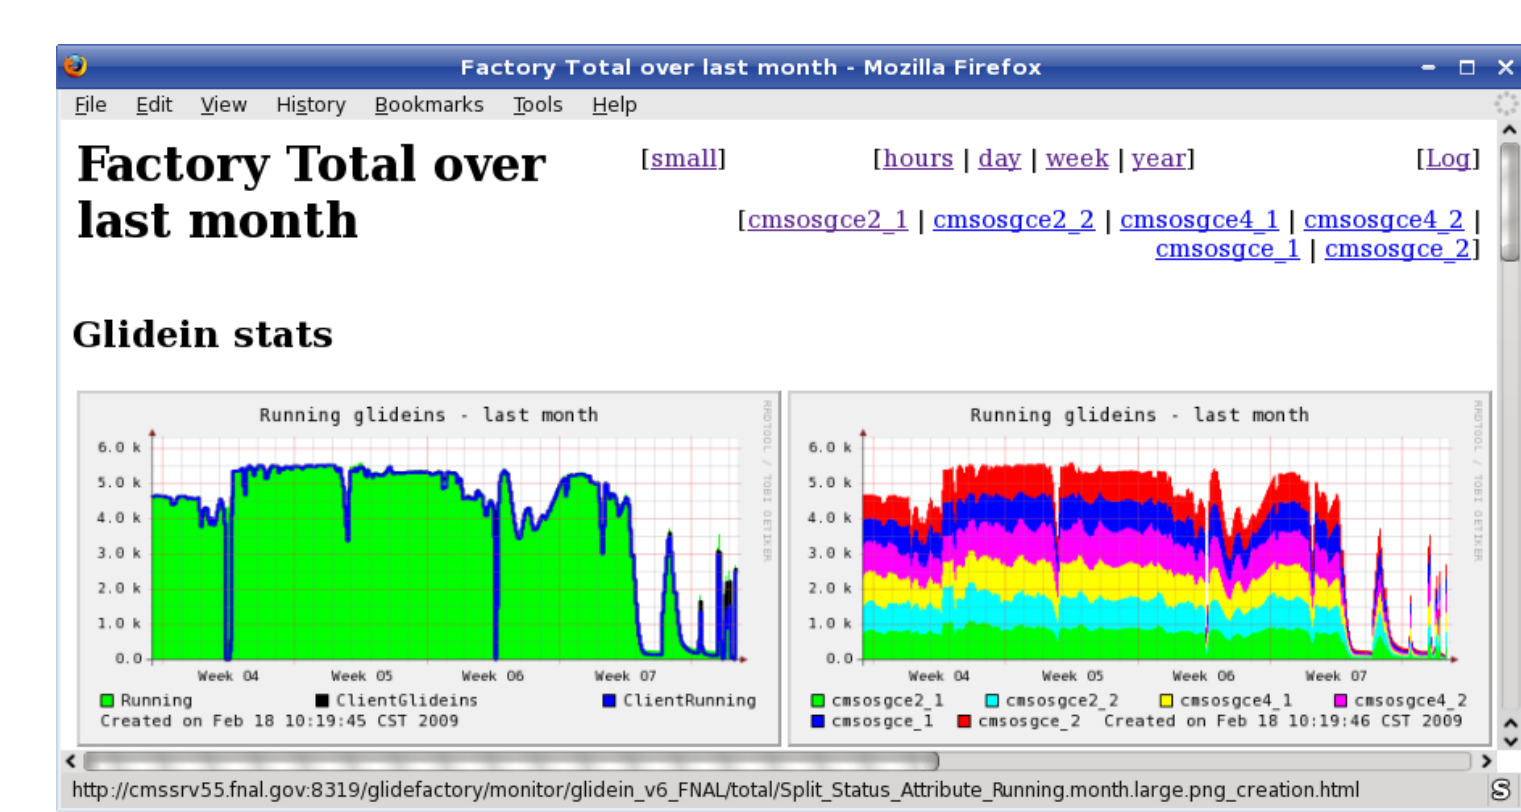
Factory Total over last month - Mozilla Firefox

File Edit View History Bookmarks Tools Help

# Factory Total over last month

[small] [hours | day | week | year] [Log]

[cmsosgce2_1 | cmsosgce2_2 | cmsosgce4_1 | cmsosgce4_2 | cmsosgce_1 | cmsosgce_2]

## Glidein stats

Running glideins - last month

6.0 k
5.0 k
4.0 k
3.0 k
2.0 k
1.0 k
0.0

Week 04 Week 05 Week 06 Week 07

RRDTOOL / TOBI OETIKER

Running ClientGlideins ClientRunning
Created on Feb 18 10:19:45 CST 2009

Running glideins - last month

6.0 k
5.0 k
4.0 k
3.0 k
2.0 k
1.0 k
0.0

Week 04 Week 05 Week 06 Week 07

RRDTOOL / TOBI OETIKER

cmsosgce2_1 cmsosgce2_2 cmsosgce4_1 cmsosgce4_2 cmsosgce_1 cmsosgce_2 Created on Feb 18 10:19:46 CST 2009

http://cmssrv55.fnal.gov:8319/glidefactory/monitor/glidein_v6_FNAL/total/Split_Status_Attribute_Running.month.large.png_creation.html